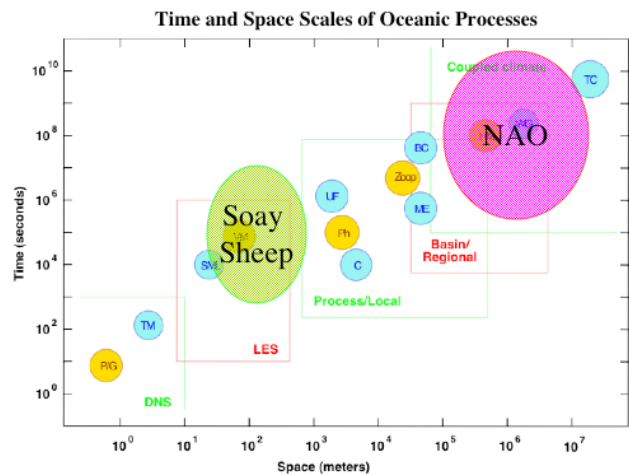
Time and Space Scales of Oceanic Processes

Time (seconds)

$10^{10}$
$10^{8}$
$10^{6}$
$10^{4}$
$10^{2}$
$10^{0}$

Coupled climate

TC

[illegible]

NAO

BC

Zooo

ME

UF

Ph

C

Soay Sheep

VM

SW

TM

P/G

Basin/ Regional

Process/Local

LES

DNS

$10^{0}$ $10^{1}$ $10^{2}$ $10^{3}$ $10^{4}$ $10^{5}$ $10^{6}$ $10^{7}$

Space (meters)